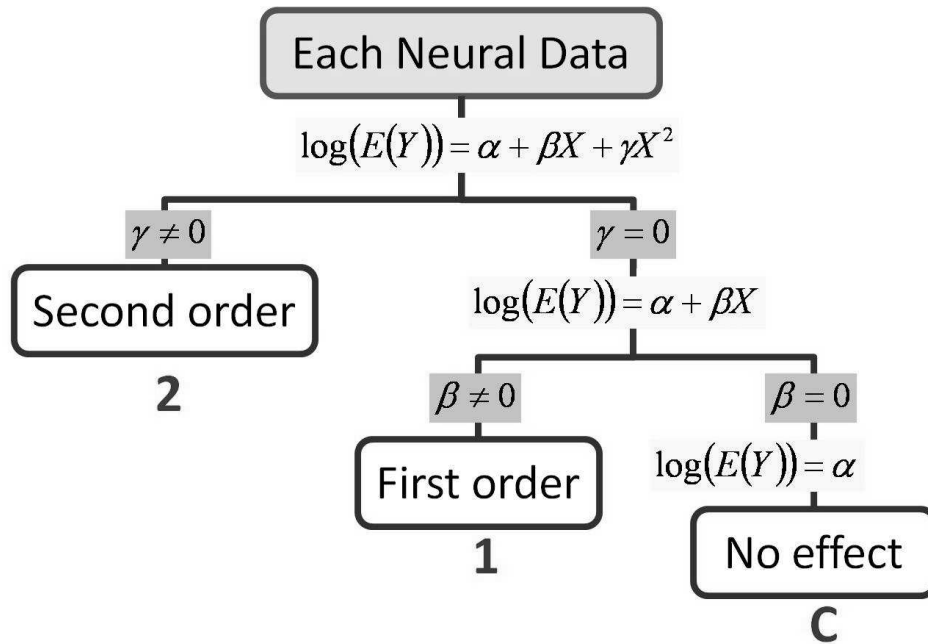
Each Neural Data

$\log(E(Y)) = \alpha + \beta X + \gamma X^2$

$\gamma \neq 0$

Second order

2

$\gamma = 0$

$\log(E(Y)) = \alpha + \beta X$

$\beta \neq 0$

First order

1

$\beta = 0$

$\log(E(Y)) = \alpha$

No effect

C